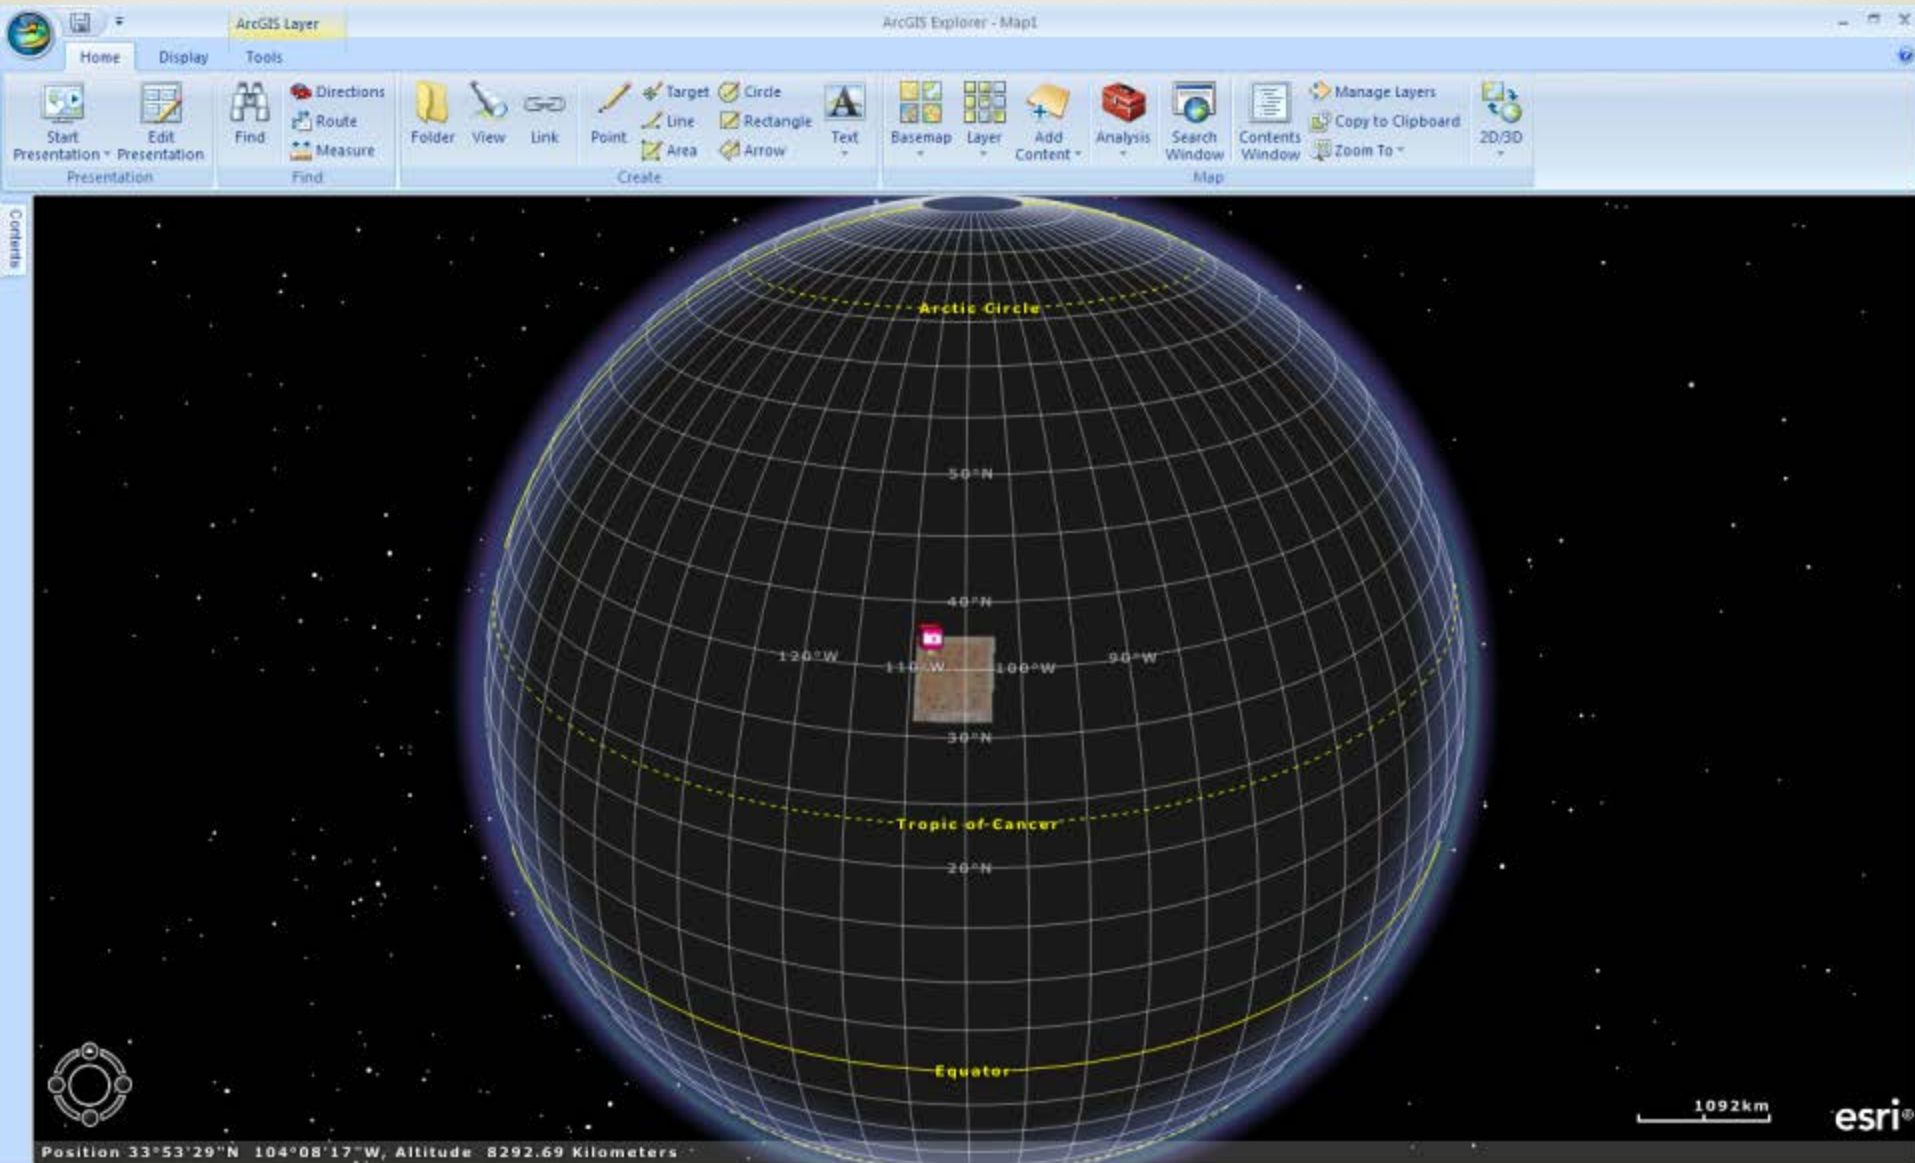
ArcGIS Layer
ArcGIS Explorer - Map1
Home
Display
Tools
Start Presentation
Edit Presentation
Presentation
Find
Directions
Route
Measure
Find
Folder
View
Link
Point
Target
Line
Area
Circle
Rectangle
Arrow
Text
Create
Basemap
Layer
Add Content
Analysis
Search Window
Contents Window
Manage Layers
Copy to Clipboard
Zoom To
Map
2D/3D
Contents

Arctic Circle
50°N
40°N
120°W
110°W
100°W
90°W
30°N
Tropic of Cancer
20°N
Equator
1092km
esri
Position 33°53'29"N 104°08'17"W, Altitude 8292.69 Kilometers